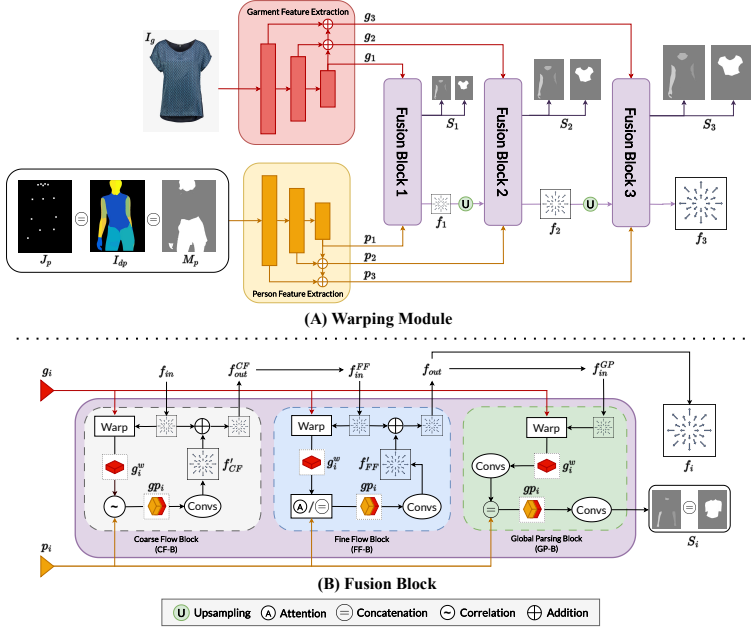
Garment Feature Extraction

$I_g$

$g_3$

$g_2$

$g_1$

Fusion Block 1

Fusion Block 2

Fusion Block 3

$S_1$

$S_2$

$S_3$

$f_1$

U

$f_2$

U

$f_3$

$J_p$

$I_{dp}$

$M_p$

$p_1$

$p_2$

$p_3$

Person Feature Extraction

(A) Warping Module

$g_i$

$f_{in}$

$f_{out}^{CF}$

$f_{in}^{FF}$

$f_{out}$

$f_{in}^{GP}$

Warp

$g_i^w$

$f'_{CF}$

$gp_i$

Convs

Coarse Flow Block (CF-B)

Warp

$g_i^w$

$f'_{FF}$

$gp_i$

A / =

Convs

Fine Flow Block (FF-B)

Warp

Convs

$g_i^w$

$gp_i$

Convs

Global Parsing Block (GP-B)

$f_i$

$S_i$

$p_i$

(B) Fusion Block

U Upsampling A Attention = Concatenation ~ Correlation + Addition